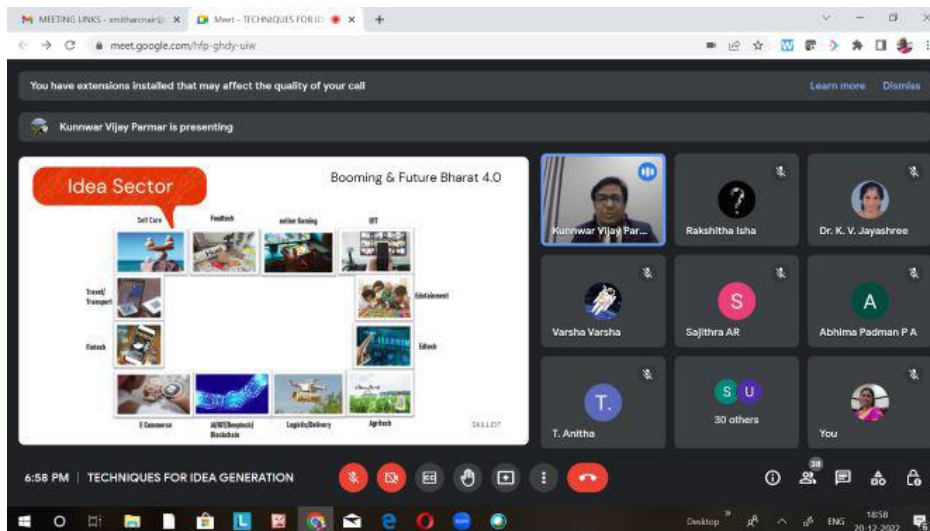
M MEETING LINKS - smitharcmair@ ×
Meet - TECHNIQUES FOR ID ×
+
meet.google.com/hfp-ghdy-uiw

You have extensions installed that may affect the quality of your call
Learn more
Dismiss

Kunnwar Vijay Parmar is presenting

Idea Sector
Booming & Future Bharat 4.0
Self Care
Foodtech
online Gaming
OTT
Travel/ Transport
Entertainment
Fintech
Edtech
E Commerce
AI/IOT/Deeptech/ Blockchain
Logistic/Delivery
Agritech
SKILLEIT

Kunnwar Vijay Par...
Rakshithia Isha
Dr. K. V. Jayashree
Varsha Varsha
S
Sajithra AR
A
Abhima Padman P A
T.
T. Anitha
S U
30 others
You

6:58 PM | TECHNIQUES FOR IDEA GENERATION
38

Desktop
ENG
18:58
20-12-2022